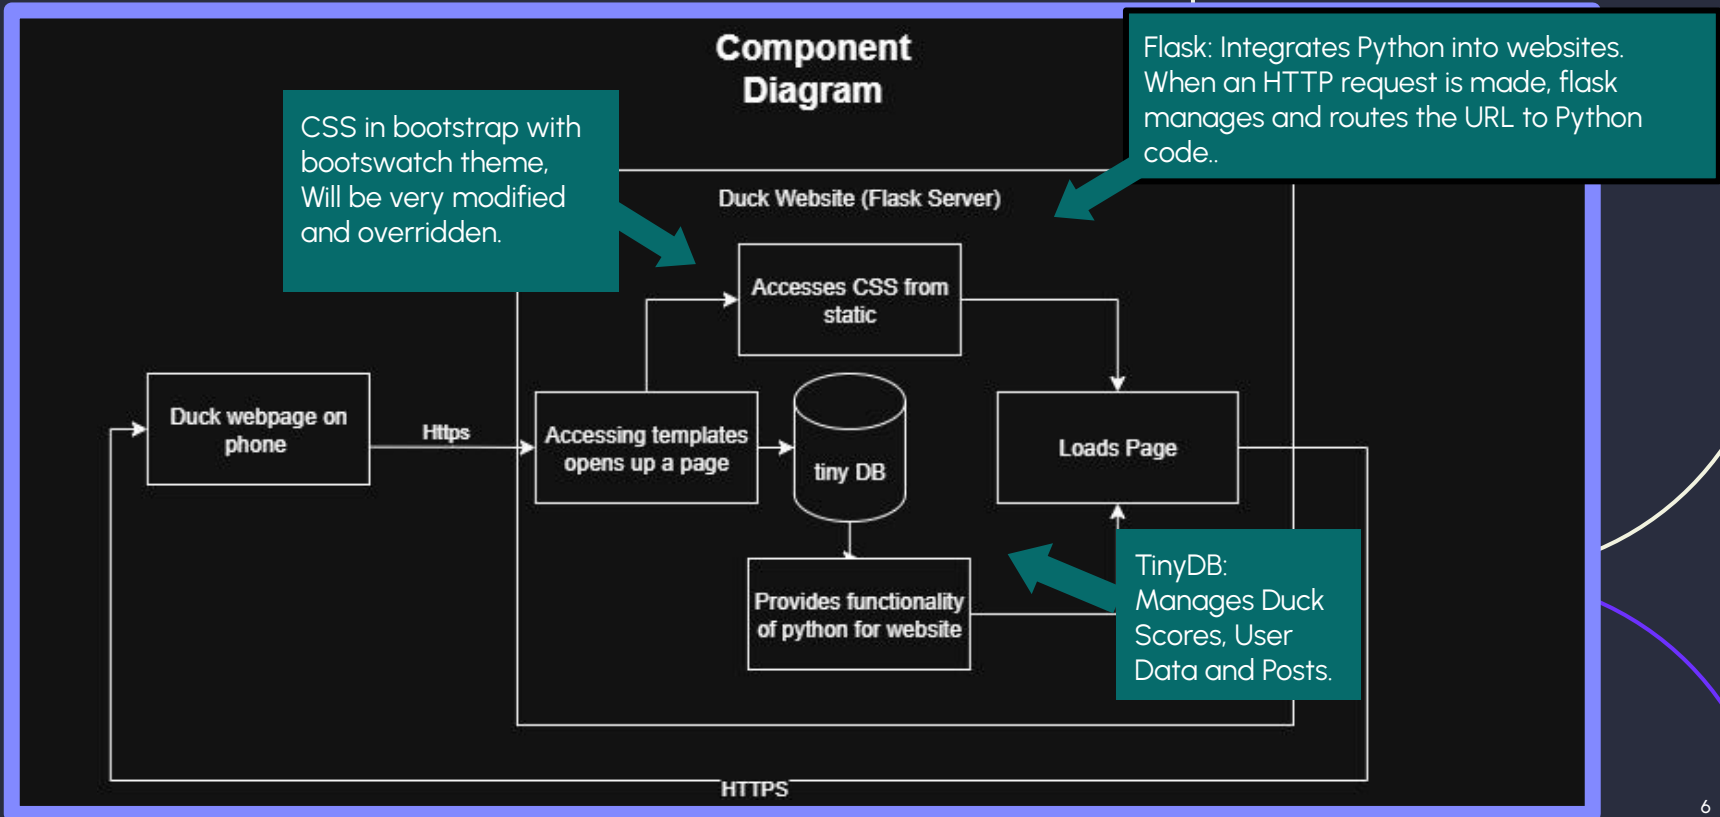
Component Diagram

CSS in bootstrap with bootswatch theme, Will be very modified and overridden.

Flask: Integrates Python into websites. When an HTTP request is made, flask manages and routes the URL to Python code..

Duck Website (Flask Server)

Accesses CSS from static

Duck webpage on phone

Https

Accessing templates opens up a page

tiny DB

Loads Page

Provides functionality of python for website

TinyDB: Manages Duck Scores, User Data and Posts.

HTTPS

6